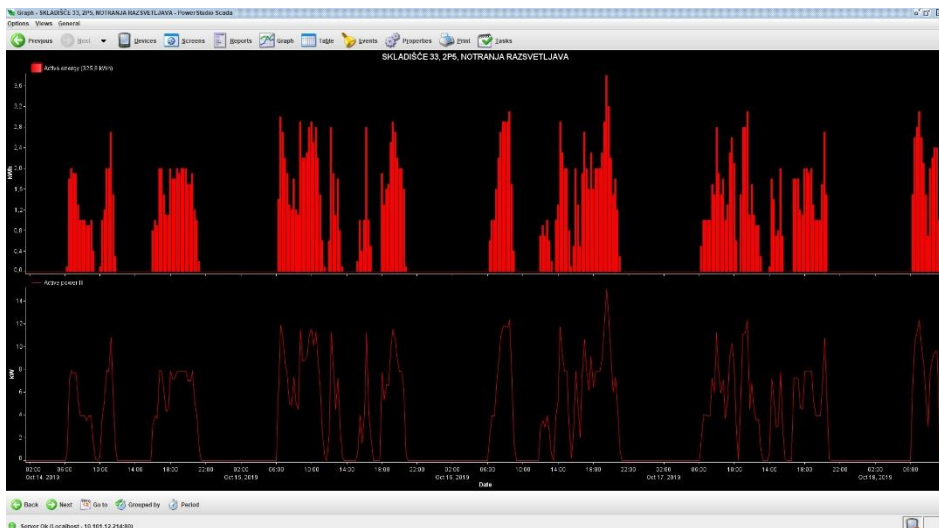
Graph - SKLADIŠČE 33, 2P5, NOTRANJA RAZSVETLJAVA - PowerStudio Scada

Options Views General

Previous Next Devices Screens Reports Graph Table Events Properties Print Tasks

SKLADIŠČE 33, 2P5, NOTRANJA RAZSVETLJAVA

Active energy (325,8 kWh)

kWh

3,6
3,2
2,8
2,4
2,0
1,6
1,2
0,8
0,4
0,0

Active power III

kW

14
12
10
8
6
4
2
0

02:00 Oct 14, 2019 | 06:00 | 10:00 | 14:00 | 18:00 | 22:00 | 02:00 Oct 15, 2019 | 06:00 | 10:00 | 14:00 | 18:00 | 22:00 | 02:00 Oct 16, 2019 | 06:00 | 10:00 | 14:00 | 18:00 | 22:00 | 02:00 Oct 17, 2019 | 06:00 | 10:00 | 14:00 | 18:00 | 22:00 | 02:00 Oct 18, 2019 | 06:00

Date

Back Next Go to Grouped by Period

Server Ok (Localhost - 10.105.12.254:80)